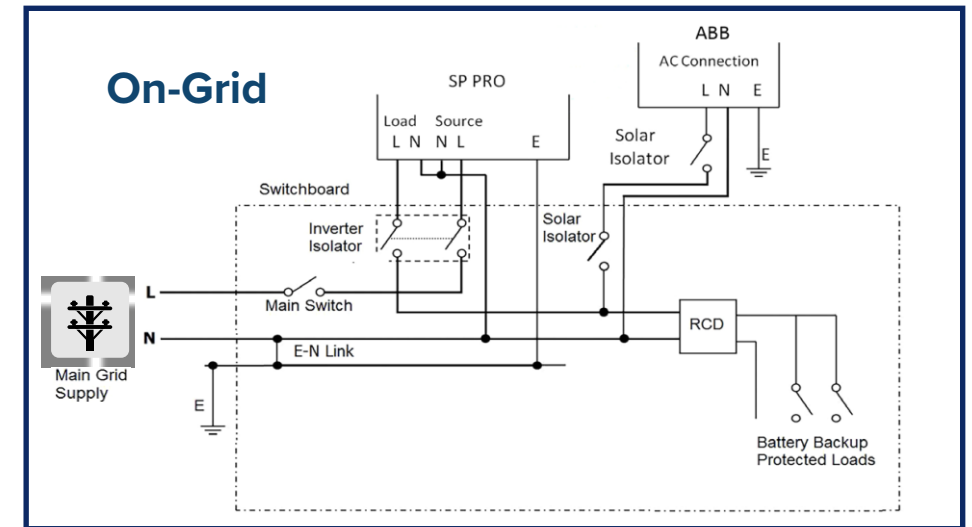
On-Grid

SP PRO

Load L N

Source N L

E

ABB

AC Connection

L N E

Solar Isolator

E

Switchboard

Inverter Isolator

Solar Isolator

L

Main Switch

N

RCD

E-N Link

Main Grid Supply

E

Battery Backup Protected Loads